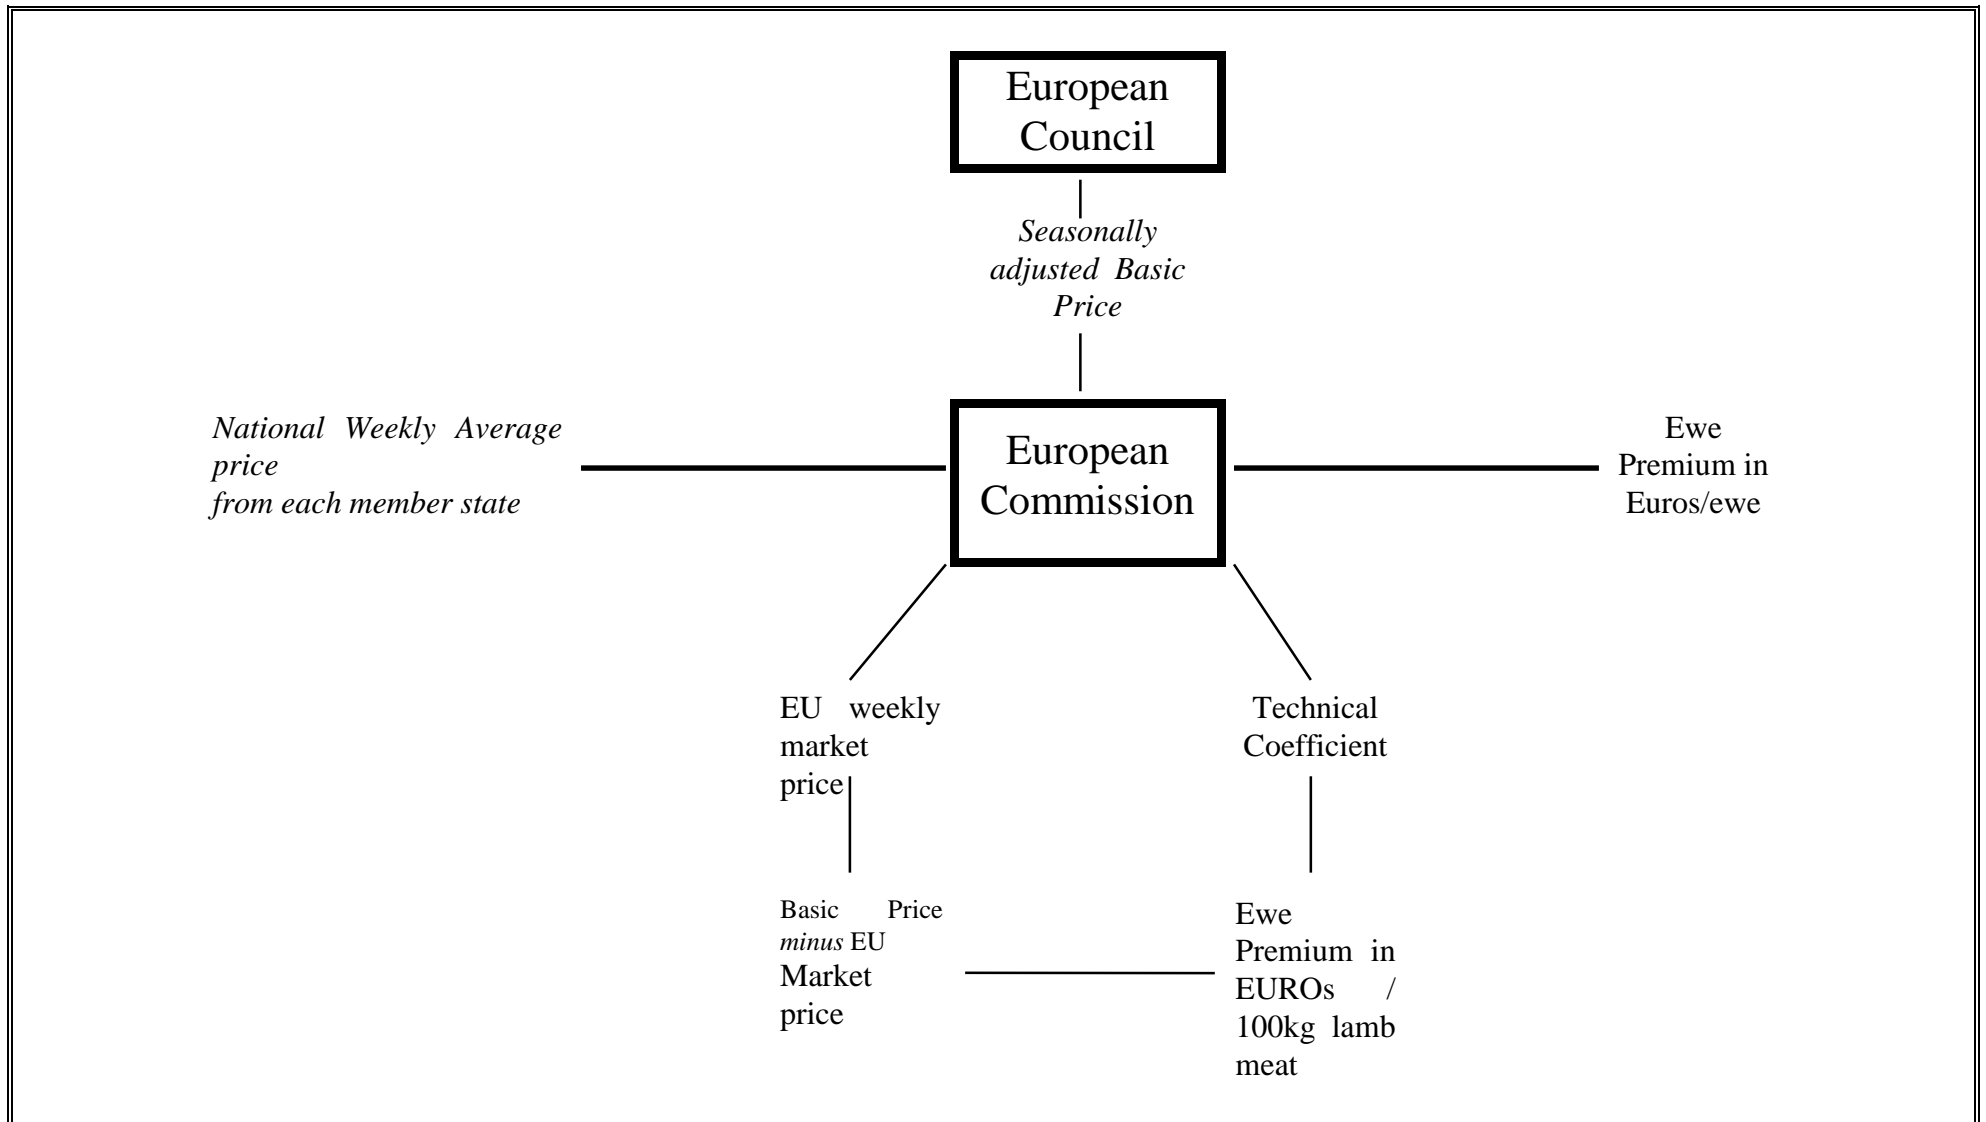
European Council

*Seasonally adjusted Basic Price*

*National Weekly Average price from each member state*

European Commission

Ewe Premium in Euros/ewe

EU weekly market price

Technical Coefficient

Basic Price *minus* EU Market price

Ewe Premium in EUROs / 100kg lamb meat